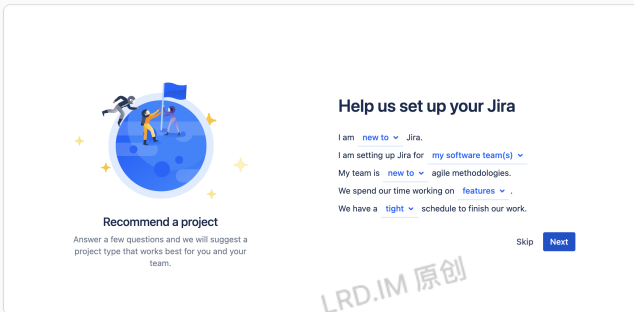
Recommend a project

Answer a few questions and we will suggest a project type that works best for you and your team.

Help us set up your Jira

I am new to Jira.

I am setting up Jira for my software team(s)

My team is new to agile methodologies.

We spend our time working on features.

We have a tight schedule to finish our work.

Skip

Next

LRD.IM 原创